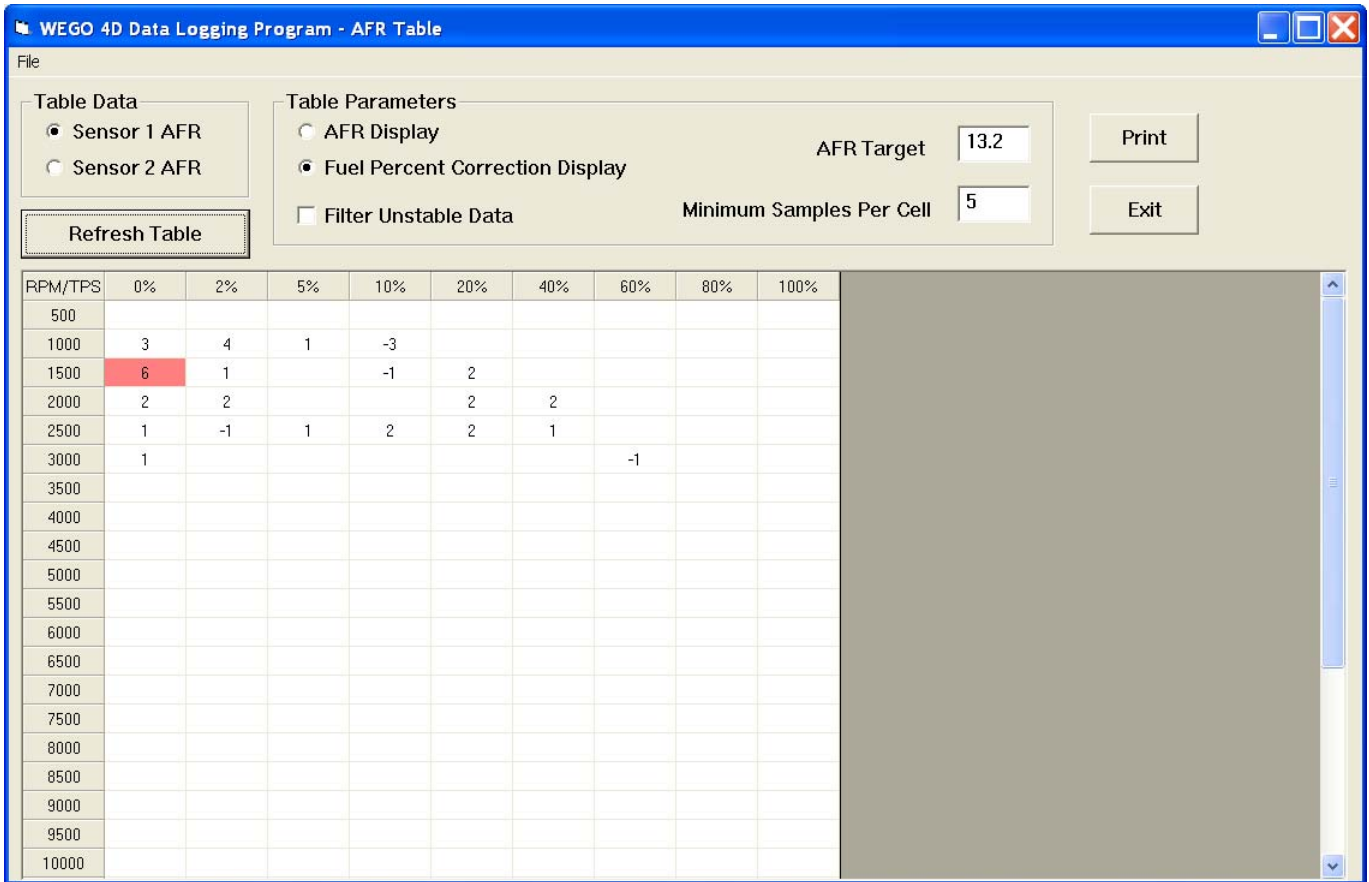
WEGO 4D Data Logging Program - AFR Table

File

Table Data
Sensor 1 AFR
Sensor 2 AFR

Refresh Table

Table Parameters
AFR Display
Fuel Percent Correction Display
Filter Unstable Data

AFR Target 13.2
Minimum Samples Per Cell 5

Print
Exit

| RPM/TPS | 0% | 2% | 5% | 10% | 20% | 40% | 60% | 80% | 100% |
|---|---|---|---|---|---|---|---|---|---|
| 500 | | | | | | | | | |
| 1000 | 3 | 4 | 1 | -3 | | | | | |
| 1500 | 6 | 1 | | -1 | 2 | | | | |
| 2000 | 2 | 2 | | | 2 | 2 | | | |
| 2500 | 1 | -1 | 1 | 2 | 2 | 1 | | | |
| 3000 | 1 | | | | | | -1 | | |
| 3500 | | | | | | | | | |
| 4000 | | | | | | | | | |
| 4500 | | | | | | | | | |
| 5000 | | | | | | | | | |
| 5500 | | | | | | | | | |
| 6000 | | | | | | | | | |
| 6500 | | | | | | | | | |
| 7000 | | | | | | | | | |
| 7500 | | | | | | | | | |
| 8000 | | | | | | | | | |
| 8500 | | | | | | | | | |
| 9000 | | | | | | | | | |
| 9500 | | | | | | | | | |
| 10000 | | | | | | | | | |